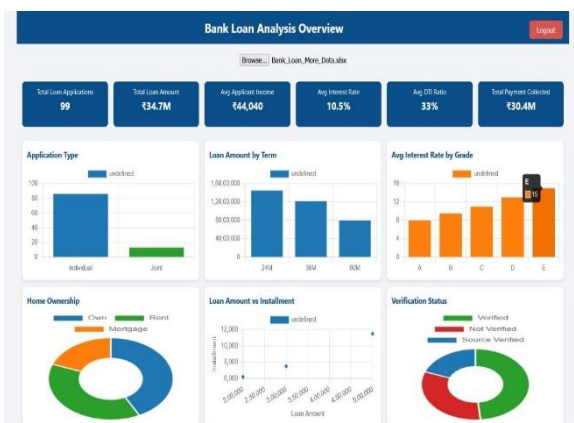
Bank Loan Analysis Overview

Logout

Browse... Bank_Loan_More_Data.xlsx

Total Loan Applications
99

Total Loan Amount
₹34.7M

Avg Applicant Income
₹44,040

Avg Interest Rate
10.5%

Avg DTI Ratio
33%

Total Payment Collected
₹30.4M

Application Type

undefined

100
80
60
40
20
0

Individual
Joint

Loan Amount by Term

undefined

1,60,00,000
1,20,00,000
80,00,000
40,00,000
0

24M
36M
60M

Avg Interest Rate by Grade

undefined

E
15

16
12
8
4
0

A
B
C
D
E

Home Ownership

Own
Rent
Mortgage

Loan Amount vs Installment

undefined

12,000
10,000
8,000
6,000

Installment

2,00,000
2,50,000
3,00,000
3,50,000
4,00,000
4,50,000
5,00,000

Loan Amount

Verification Status

Verified
Not Verified
Source Verified